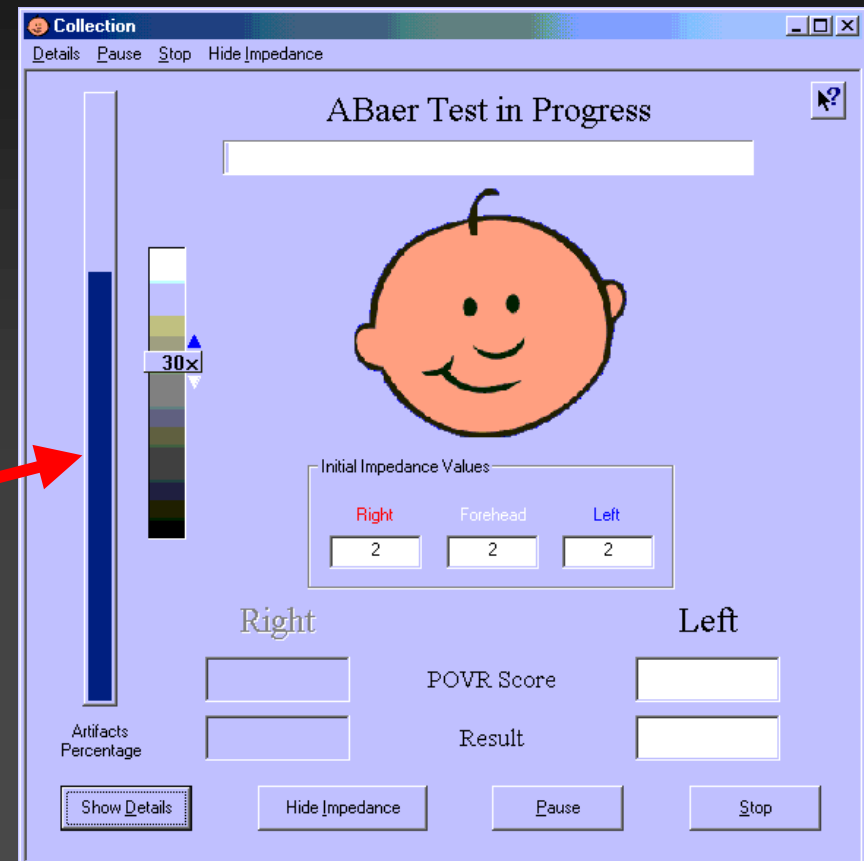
Collection

Details Pause Stop Hide Impedance

ABaer Test in Progress

30x

Initial Impedance Values

| Right | Forehead | Left |
|---|---|---|
| 2 | 2 | 2 |

Right

Left

POVR Score

Result

Artifacts Percentage

Show Details

Hide Impedance

Pause

Stop